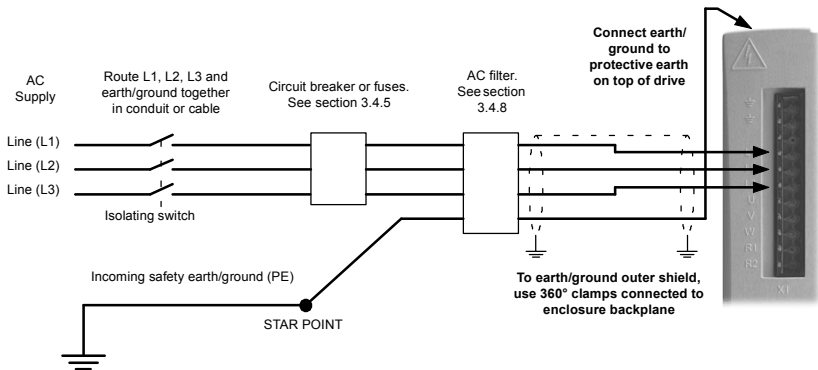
AC Supply

Route L1, L2, L3 and earth/ground together in conduit or cable

Circuit breaker or fuses. See section 3.4.5

AC filter. See section 3.4.8

Connect earth/ ground to protective earth on top of drive

Line (L1)

Line (L2)

Line (L3)

Isolating switch

U

V

W

R1

R2

X1

Incoming safety earth/ground (PE)

To earth/ground outer shield, use 360° clamps connected to enclosure backplane

STAR POINT